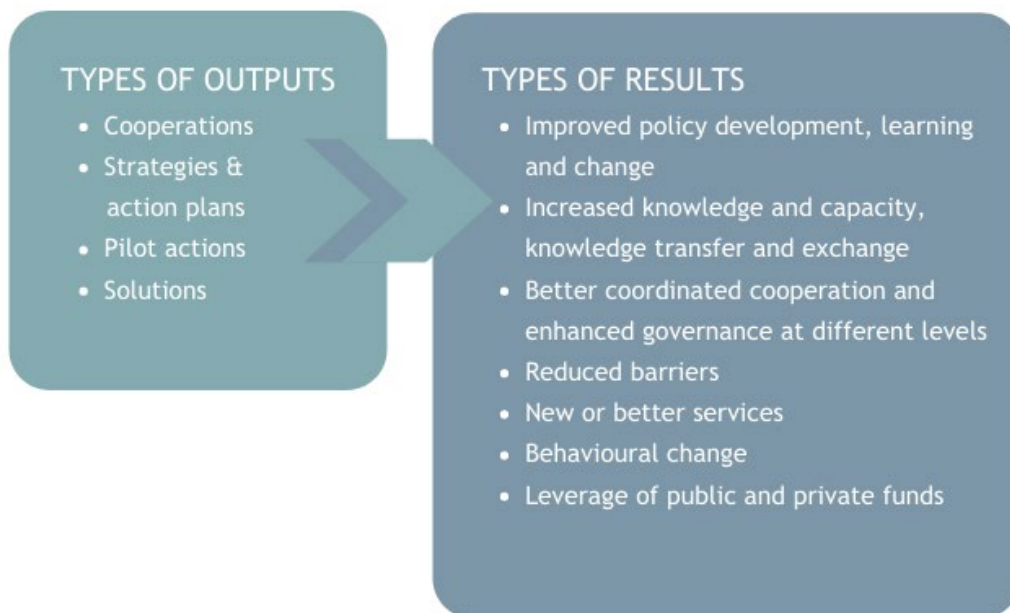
TYPES OF OUTPUTS

- Cooperations
- Strategies & action plans
- Pilot actions
- Solutions

TYPES OF RESULTS

- Improved policy development, learning and change
- Increased knowledge and capacity, knowledge transfer and exchange
- Better coordinated cooperation and enhanced governance at different levels
- Reduced barriers
- New or better services
- Behavioural change
- Leverage of public and private funds